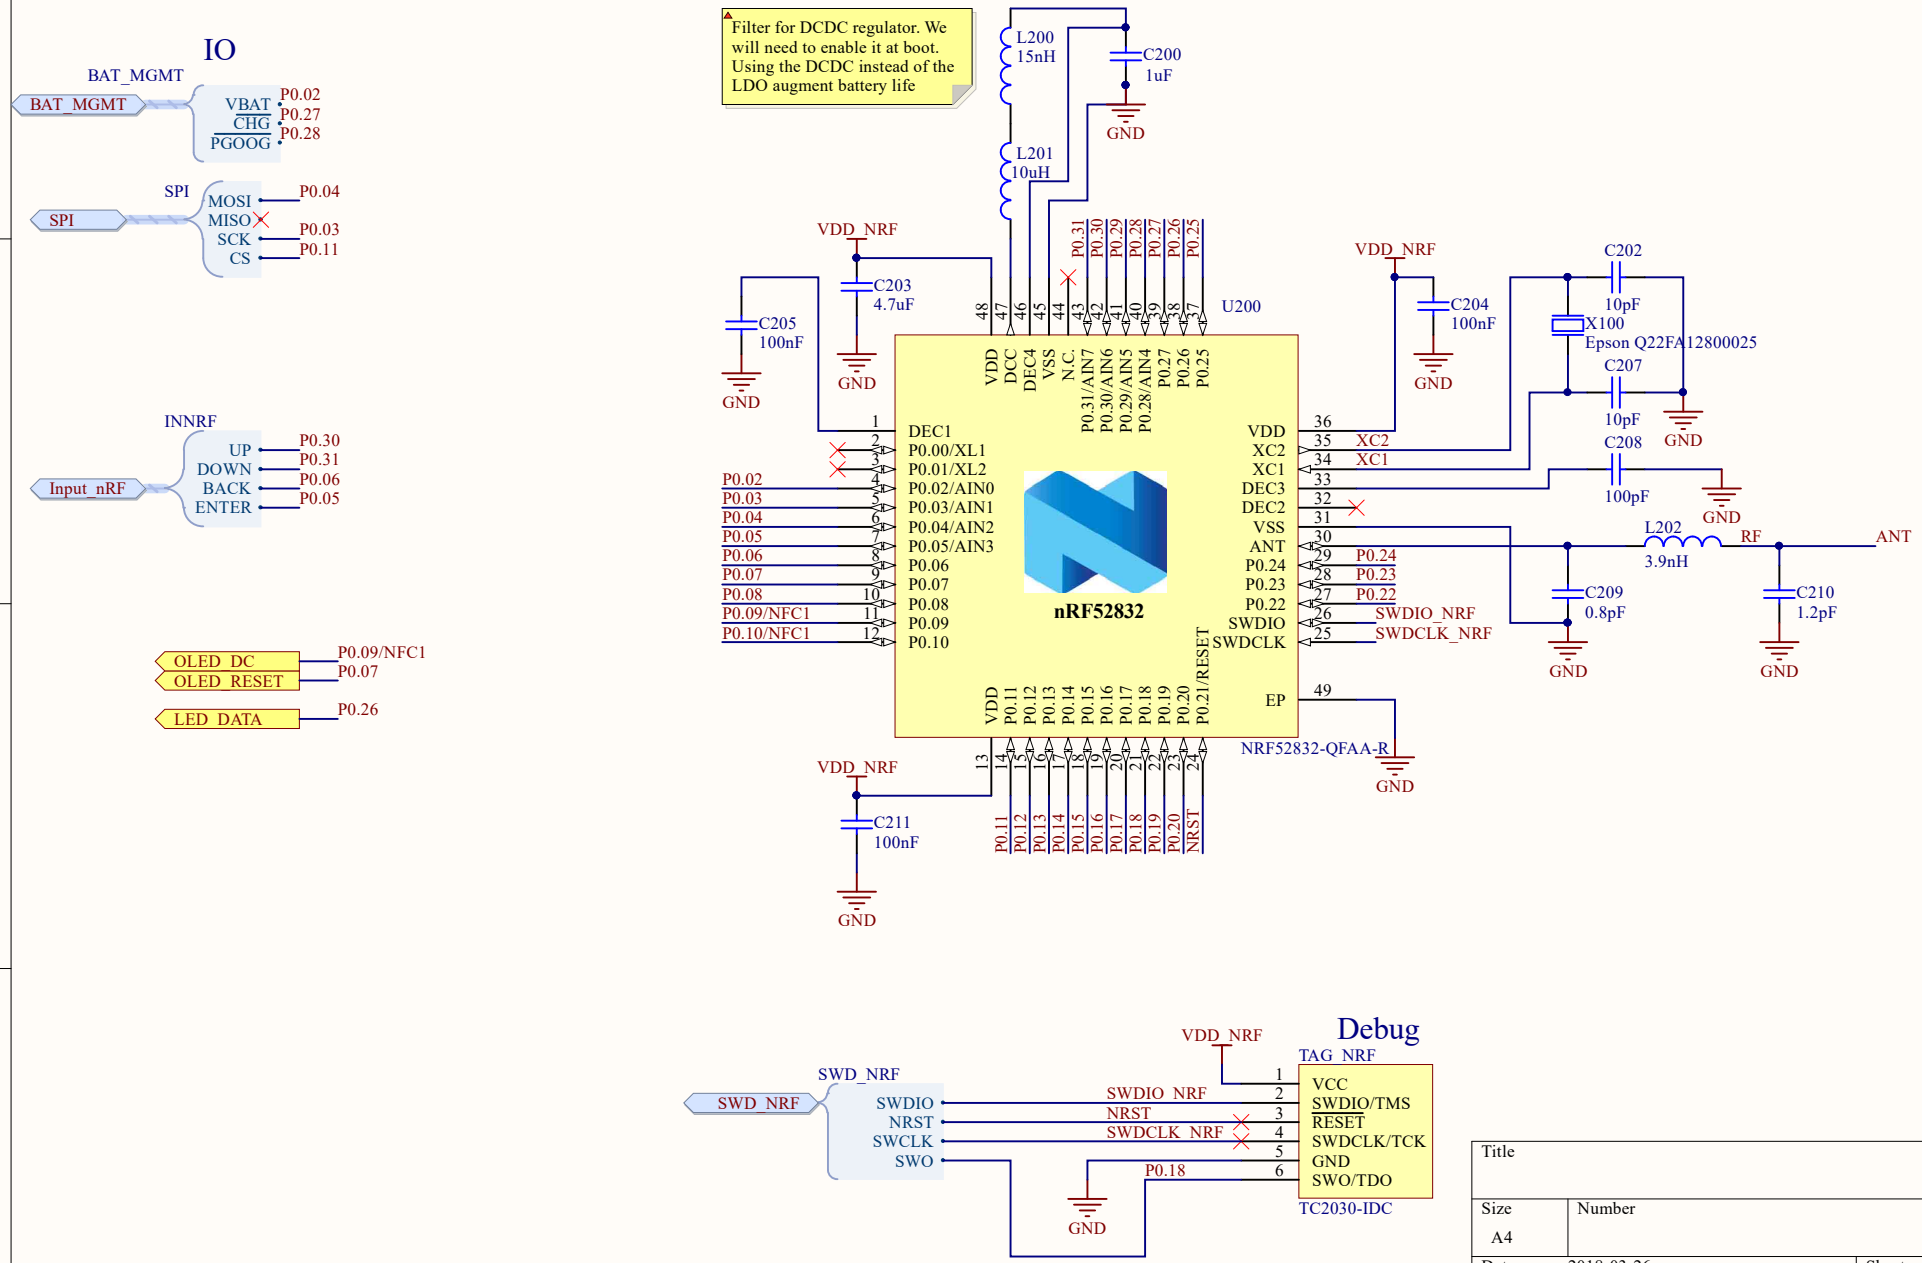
IO

BAT_MGMT
BAT_MGMT
VBAT
CHG
PGOOG
P0.02
P0.27
P0.28

SPI
SPI
MOSI
MISO
SCK
CS
P0.04
P0.03
P0.11

INNRF
Input_nRF
UP
DOWN
BACK
ENTER
P0.30
P0.31
P0.06
P0.05

OLED_DC
OLED_RESET
P0.09/NFC1
P0.07
LED_DATA
P0.26

Filter for DCDC regulator. We will need to enable it at boot. Using the DCDC instead of the LDO augment battery life

L200
15nH
C200
1uF
GND
L201
10uH

VDD_NRF
C203
4.7uF
GND
C205
100nF
GND

P0.31 P0.30 P0.29 P0.28 P0.27 P0.26 P0.25
48 47 46 45 44 43 42 41 40 39 38 37
U200
VDD DCC DEC4 VSS N.C. P0.31/AIN7 P0.30/AIN6 P0.29/AIN5 P0.28/AIN4 P0.27 P0.26 P0.25

1 DEC1
2 P0.00/XL1
3 P0.01/XL2
4 P0.02/AIN0
5 P0.03/AIN1
6 P0.04/AIN2
7 P0.05/AIN3
8 P0.06
9 P0.07
10 P0.08
11 P0.09
12 P0.10
P0.02
P0.03
P0.04
P0.05
P0.06
P0.07
P0.08
P0.09/NFC1
P0.10/NFC1

nRF52832

36 VDD
35 XC2
34 XC1
33 DEC3
32 DEC2
31 VSS
30 ANT
29 P0.24
28 P0.23
27 P0.22
26 SWDIO
25 SWDCLK
49 EP
XC2
XC1
P0.24
P0.23
P0.22
SWDIO_NRF
SWDCLK_NRF

VDD P0.11 P0.12 P0.13 P0.14 P0.15 P0.16 P0.17 P0.18 P0.19 P0.20 P0.21/RESET
13 14 15 16 17 18 19 20 21 22 23 24
P0.11 P0.12 P0.13 P0.14 P0.15 P0.16 P0.17 P0.18 P0.19 P0.20 NRST
NRF52832-QFAA-R
GND

VDD_NRF
C211
100nF
GND

VDD_NRF
C204
100nF
GND
C202
10pF
X100
Epson Q22FA12800025
C207
10pF
GND
C208
100pF
GND
L202
3.9nH
RF
ANT
C209
0.8pF
GND
C210
1.2pF
GND

Debug
VDD_NRF
TAG_NRF
SWD_NRF
SWD_NRF
SWDIO
NRST
SWCLK
SWO
SWDIO_NRF
NRST
SWDCLK_NRF
P0.18
GND
1 VCC
2 SWDIO/TMS
3 RESET
4 SWDCLK/TCK
5 GND
6 SWO/TDO
TC2030-IDC

Title
Size
A4
Number